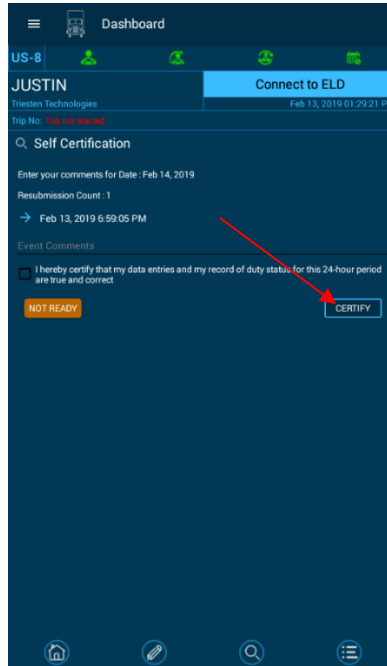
Dashboard

US-8

JUSTIN

Triesten Technologies

Connect to ELD

Feb 13, 2019 01:29:21 P

Trip No: Trip not started

Self Certification

Enter your comments for Date : Feb 14, 2019

Resubmission Count : 1

Feb 13, 2019 6:59:05 PM

Event Comments

I hereby certify that my data entries and my record of duty status for this 24-hour period are true and correct

NOT READY

CERTIFY